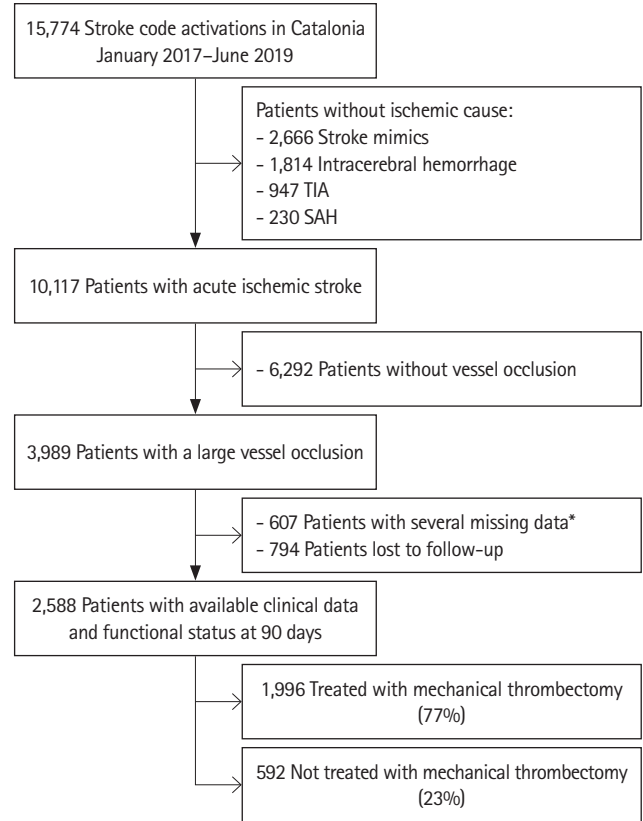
15,774 Stroke code activations in Catalonia January 2017–June 2019

Patients without ischemic cause:
- 2,666 Stroke mimics
- 1,814 Intracerebral hemorrhage
- 947 TIA
- 230 SAH

10,117 Patients with acute ischemic stroke

- 6,292 Patients without vessel occlusion

3,989 Patients with a large vessel occlusion

- 607 Patients with several missing data*
- 794 Patients lost to follow-up

2,588 Patients with available clinical data and functional status at 90 days

1,996 Treated with mechanical thrombectomy (77%)

592 Not treated with mechanical thrombectomy (23%)